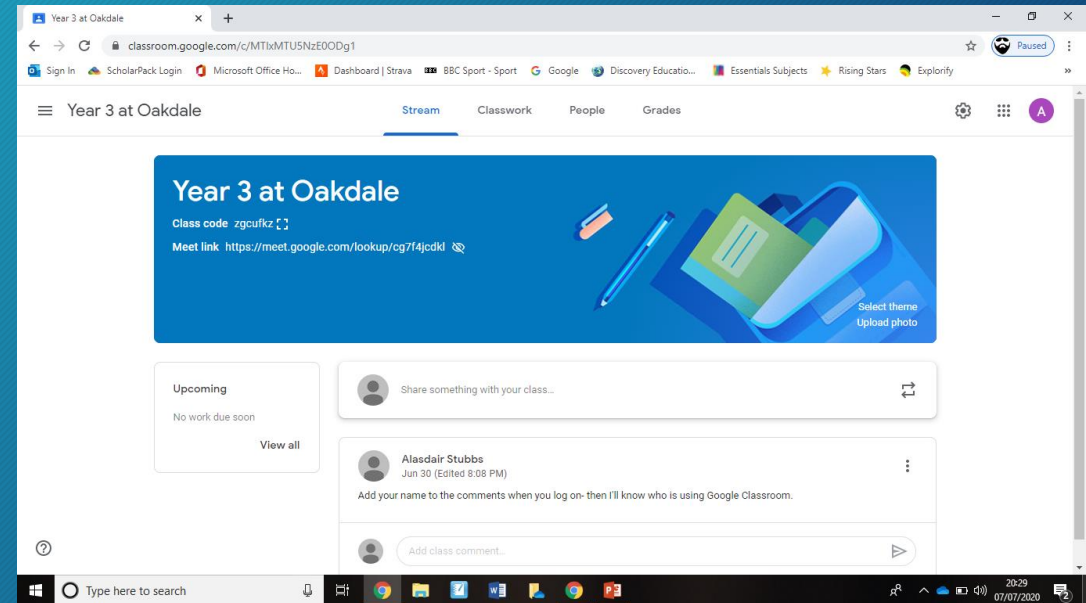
Year 3 at Oakdale

classroom.google.com/c/MTIxMTU5NzE0ODg1

Paused

Sign In ScholarPack Login Microsoft Office Ho... Dashboard | Strava BBC Sport - Sport Google Discovery Educatio... Essentials Subjects Rising Stars Explorify

Year 3 at Oakdale

Stream Classwork People Grades

A

Year 3 at Oakdale

Class code zgcufkz

Meet link https://meet.google.com/lookup/cg7f4jcdkl

Select theme
Upload photo

Upcoming

No work due soon

View all

Share something with your class...

Alasdair Stubbs
Jun 30 (Edited 8:08 PM)

Add your name to the comments when you log on- then I'll know who is using Google Classroom.

Add class comment...

Type here to search

20:29
07/07/2020